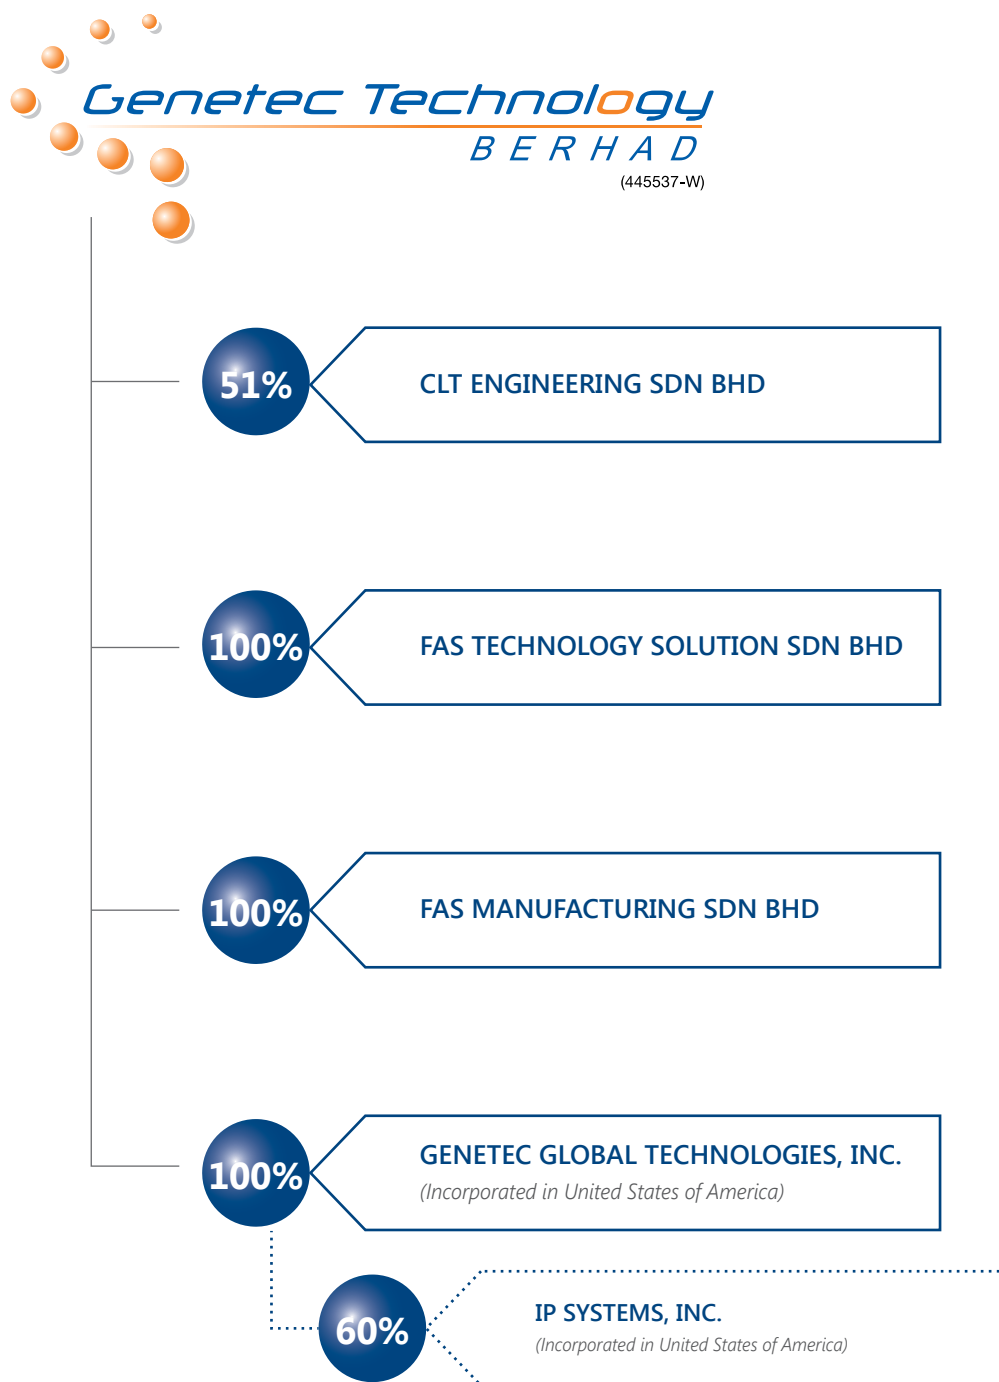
Genetec Technology
BERHAD
(445537-W)

51%
CLT ENGINEERING SDN BHD

100%
FAS TECHNOLOGY SOLUTION SDN BHD

100%
FAS MANUFACTURING SDN BHD

100%
GENETEC GLOBAL TECHNOLOGIES, INC.
(Incorporated in United States of America)

60%
IP SYSTEMS, INC.
(Incorporated in United States of America)